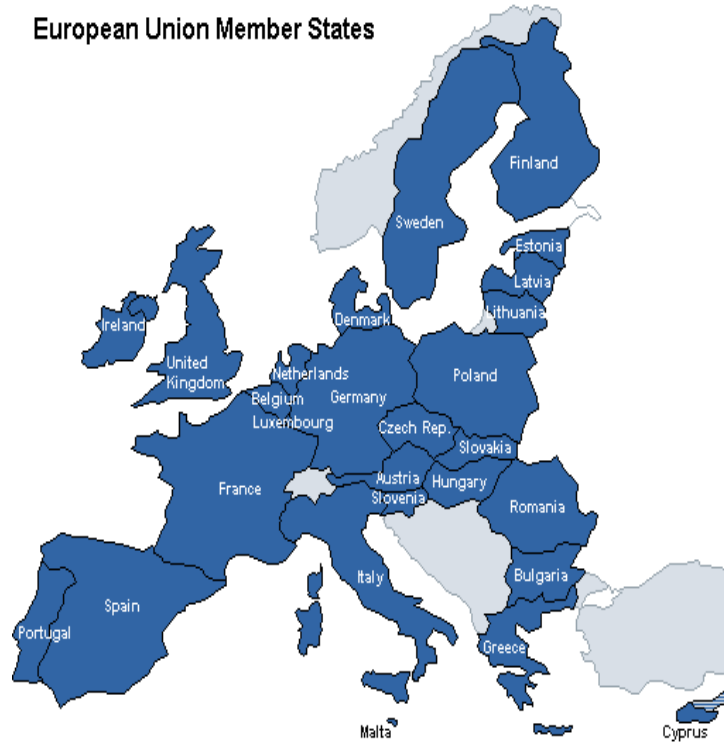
European Union Member States

Finland
Sweden
Estonia
Latvia
Lithuania
Ireland
Denmark
United Kingdom
Netherlands
Belgium
Germany
Poland
Luxembourg
Czech Rep.
Slovakia
France
Austria
Slovenia
Hungary
Romania
Italy
Bulgaria
Spain
Portugal
Greece
Malta
Cyprus